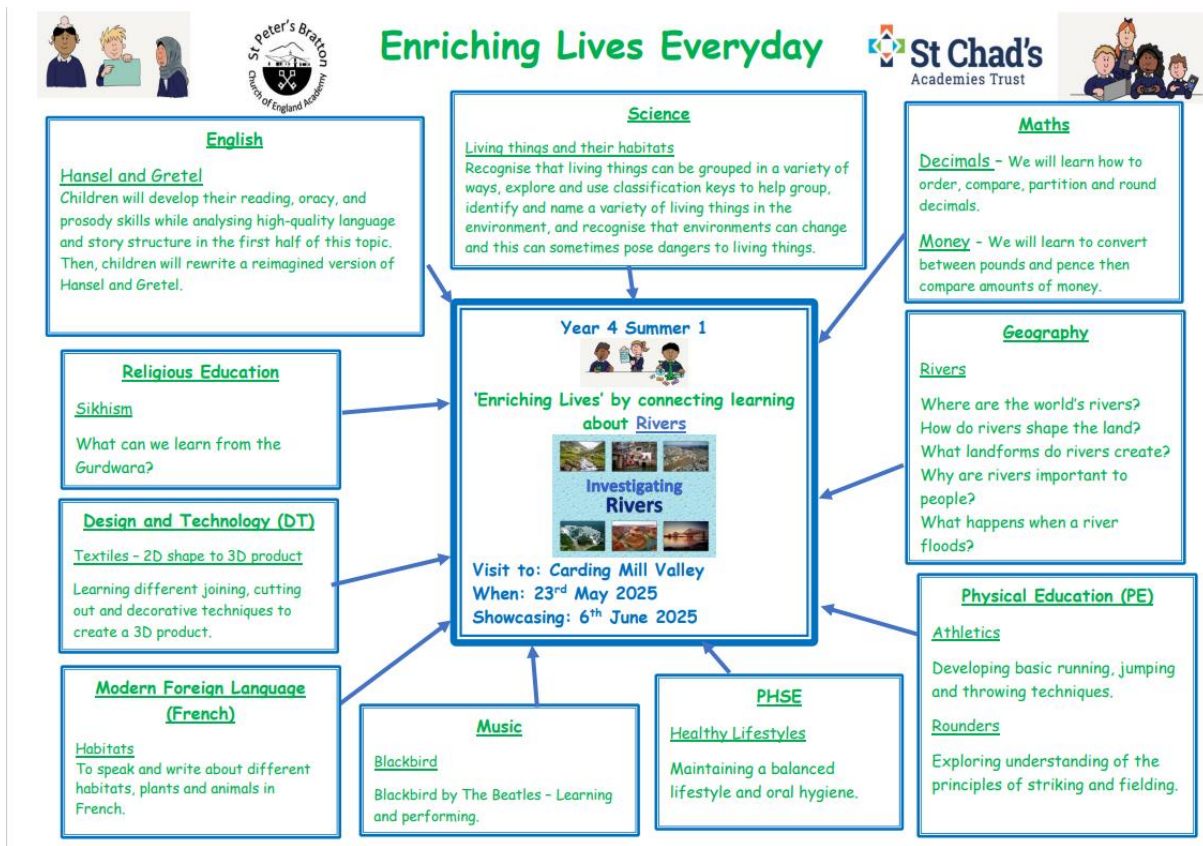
St Peter's Bratton Church of England Academy

Enriching Lives Everyday

St Chad's Academies Trust

English

Hansel and Gretel
Children will develop their reading, oracy, and prosody skills while analysing high-quality language and story structure in the first half of this topic. Then, children will rewrite a reimagined version of Hansel and Gretel.

Science

Living things and their habitats
Recognise that living things can be grouped in a variety of ways, explore and use classification keys to help group, identify and name a variety of living things in the environment, and recognise that environments can change and this can sometimes pose dangers to living things.

Maths

Decimals – We will learn how to order, compare, partition and round decimals.

Money – We will learn to convert between pounds and pence then compare amounts of money.

Year 4 Summer 1

'Enriching Lives' by connecting learning about Rivers

Investigating Rivers

Visit to: Carding Mill Valley
When: 23rd May 2025
Showcasing: 6th June 2025

Religious Education

Sikhism

What can we learn from the Gurdwara?

Geography

Rivers

Where are the world's rivers?
How do rivers shape the land?
What landforms do rivers create?
Why are rivers important to people?
What happens when a river floods?

Design and Technology (DT)

Textiles – 2D shape to 3D product

Learning different joining, cutting out and decorative techniques to create a 3D product.

Physical Education (PE)

Athletics

Developing basic running, jumping and throwing techniques.

Rounders

Exploring understanding of the principles of striking and fielding.

Modern Foreign Language (French)

Habitats
To speak and write about different habitats, plants and animals in French.

Music

Blackbird

Blackbird by The Beatles – Learning and performing.

PHSE

Healthy Lifestyles

Maintaining a balanced lifestyle and oral hygiene.